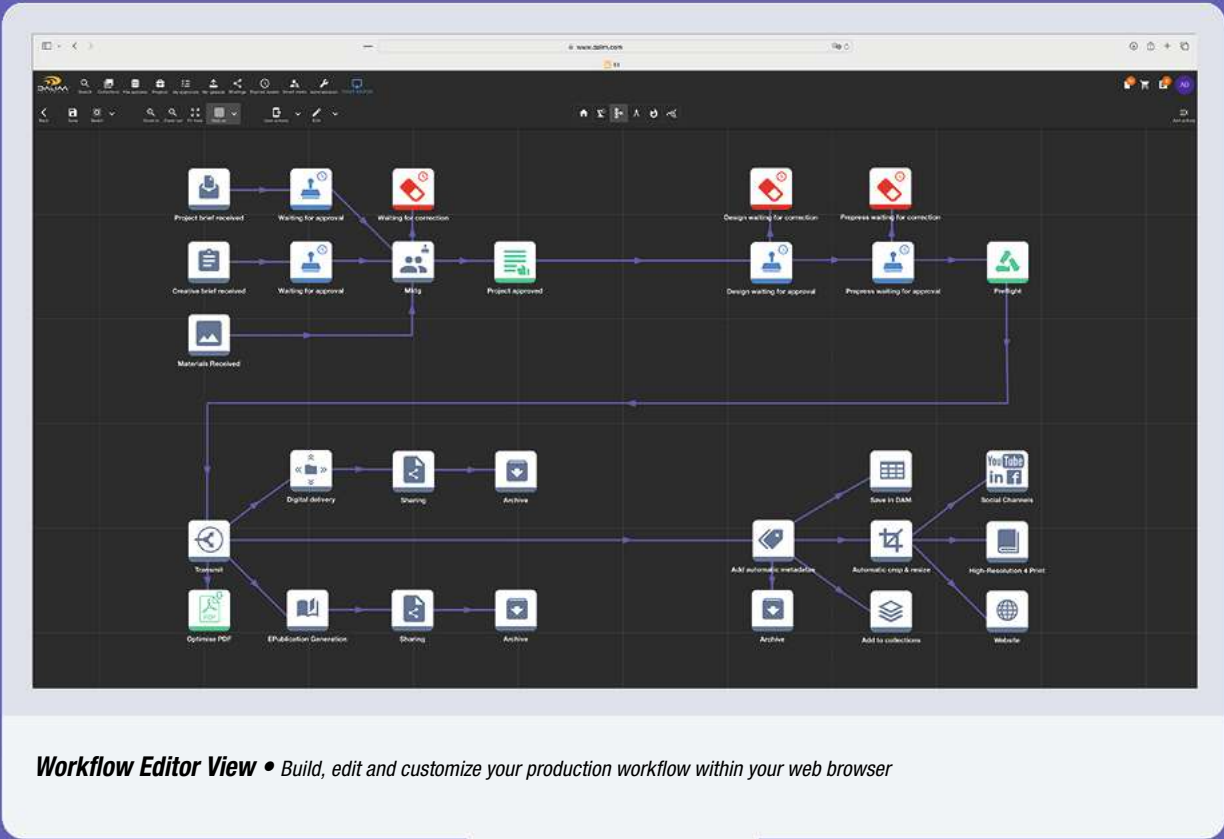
www.dalim.com

DALIM

Project brief received

Waiting for approval

Waiting for correction

Creative brief received

Waiting for approval

Mtg

Project approved

Design waiting for correction

Prepress waiting for correction

Design waiting for approval

Prepress waiting for approval

Preflight

Materials Received

Digital delivery

Sharing

Archive

Save in DAM

Social Channels

Transmit

Add automatic metadata

Automatic crop & resize

High-Resolution 4 Print

Optimise PDF

EPublication Generation

Sharing

Archive

Archive

Add to collections

Website

Workflow Editor View • Build, edit and customize your production workflow within your web browser